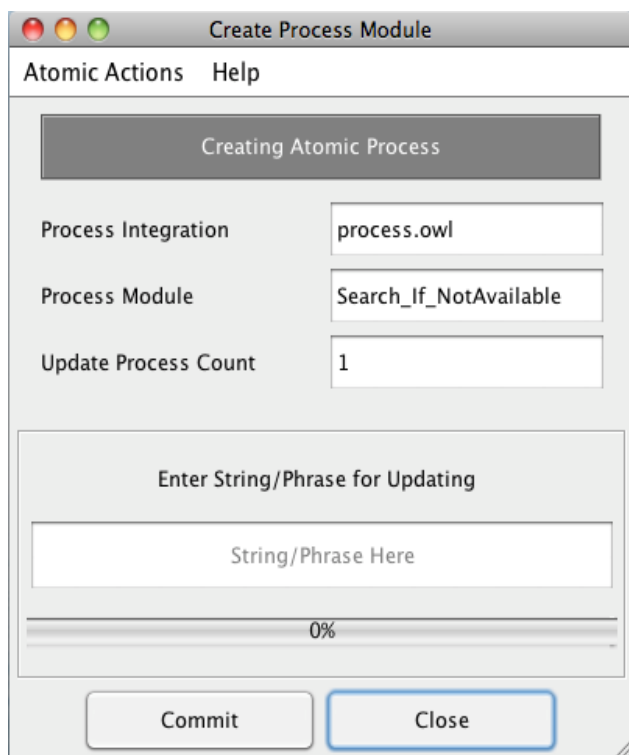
Create Process Module

Atomic Actions Help

Creating Atomic Process

Process Integration process.owl

Process Module Search_If_NotAvailable

Update Process Count 1

Enter String/Phrase for Updating

String/Phrase Here

0%

Commit Close